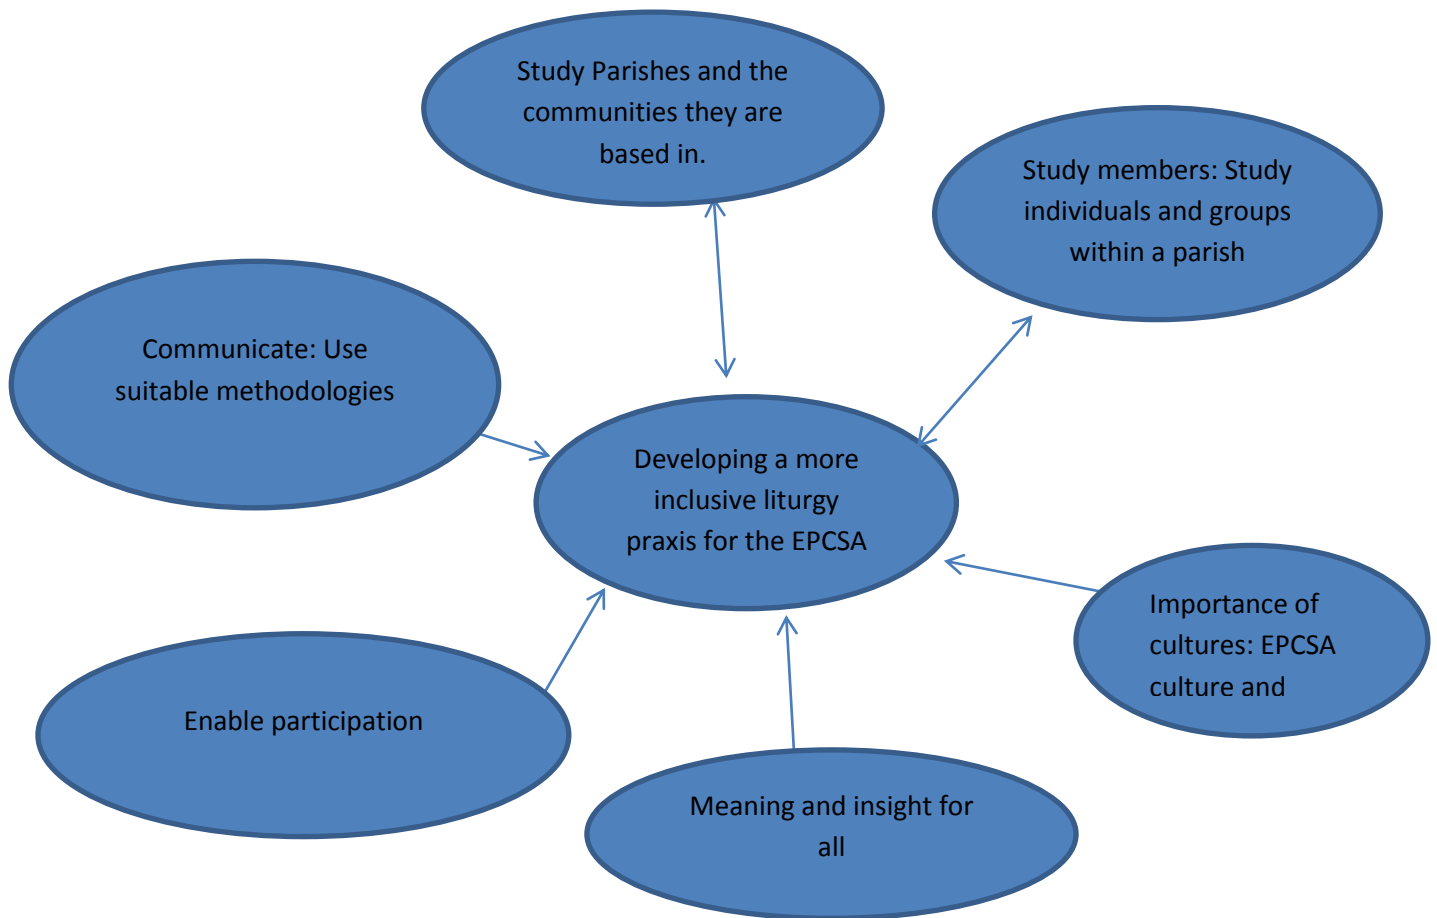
Study Parishes and the communities they are based in.

Study members: Study individuals and groups within a parish

Communicate: Use suitable methodologies

Developing a more inclusive liturgy praxis for the EPCSA

Importance of cultures: EPCSA culture and

Enable participation

Meaning and insight for all